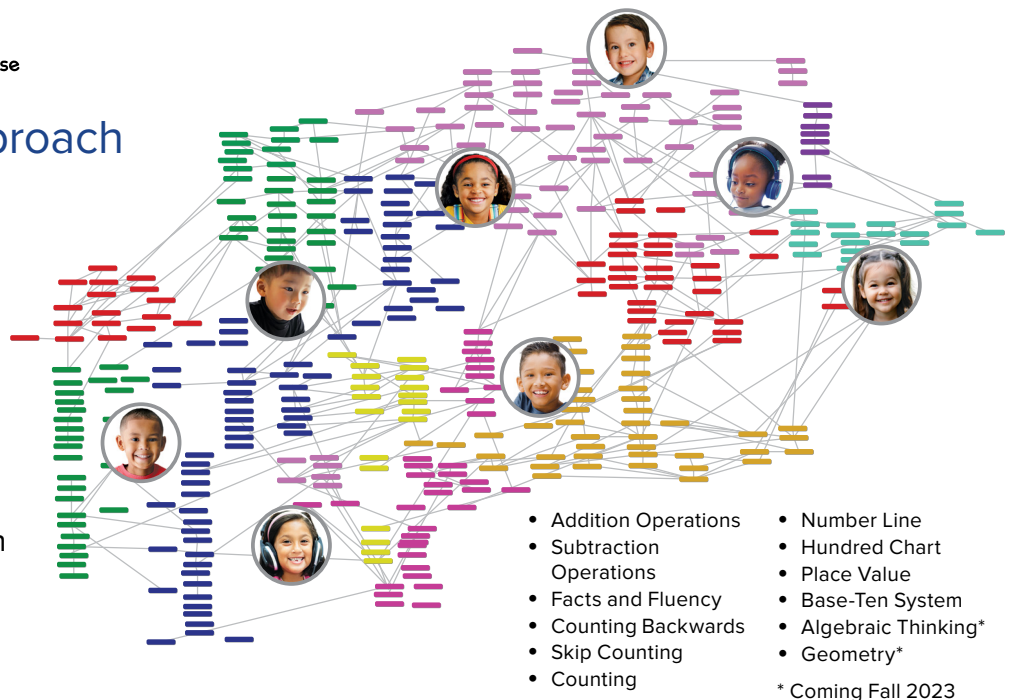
se

proach

n

- Addition Operations
- Subtraction Operations
- Facts and Fluency
- Counting Backwards
- Skip Counting
- Counting

- Number Line
- Hundred Chart
- Place Value
- Base-Ten System
- Algebraic Thinking*
- Geometry*

* Coming Fall 2023